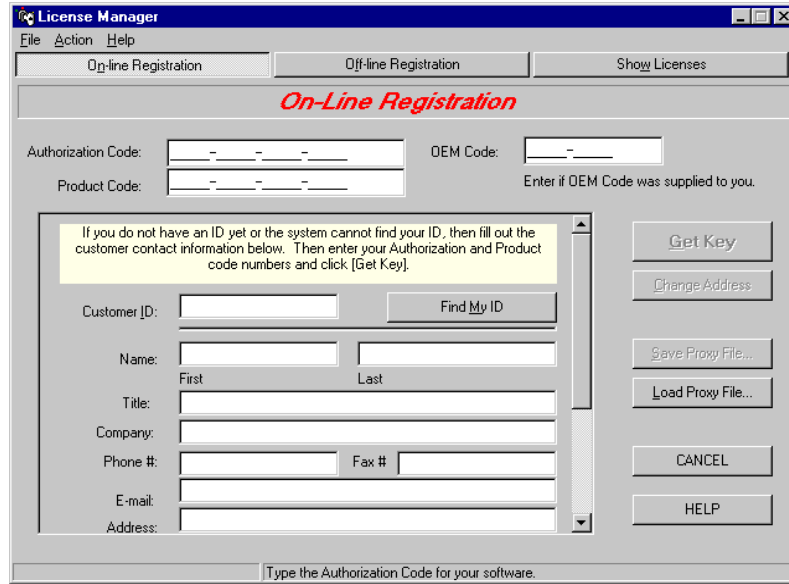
License Manager

File Action Help

On-line Registration | Off-line Registration | Show Licenses

On-Line Registration

Authorization Code: \_\_\_\_-\_\_\_\_-\_\_\_\_-\_\_\_\_

OEM Code: \_\_\_\_-\_\_\_\_

Product Code: \_\_\_\_-\_\_\_\_-\_\_\_\_-\_\_\_\_

Enter if OEM Code was supplied to you.

If you do not have an ID yet or the system cannot find your ID, then fill out the customer contact information below. Then enter your Authorization and Product code numbers and click [Get Key].

Customer ID:

Find My ID

Name:

First

Last

Title:

Company:

Phone #:

Fax #

E-mail:

Address:

Get Key

Change Address

Save Proxy File...

Load Proxy File...

CANCEL

HELP

Type the Authorization Code for your software.